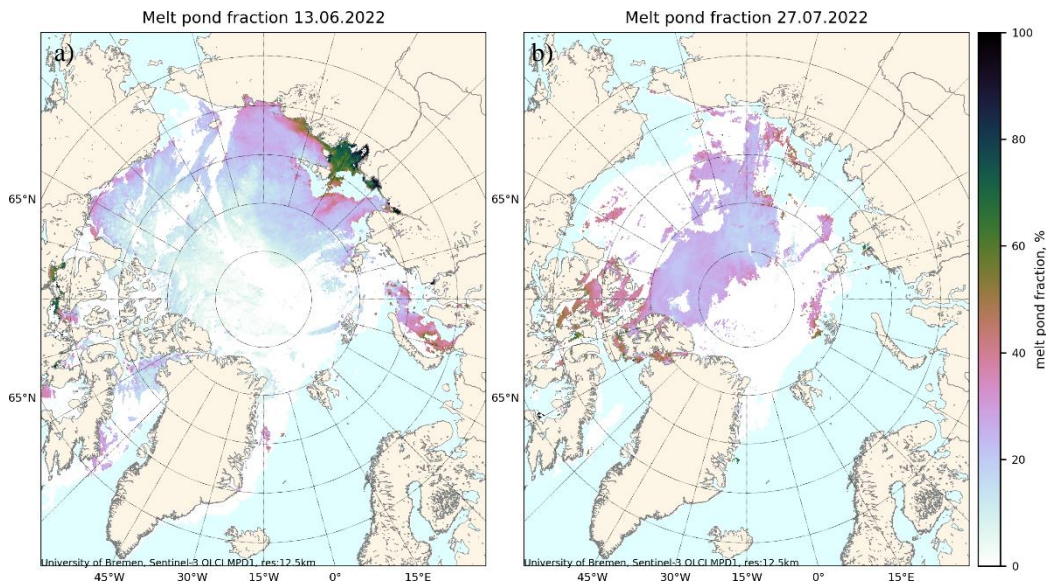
Melt pond fraction 13.06.2022

a)

65°N

65°N

University of Bremen, Sentinel-3 OLCI MPD1, res:12.5km

45°W 30°W 15°W 0° 15°E

Melt pond fraction 27.07.2022

b)

65°N

65°N

University of Bremen, Sentinel-3 OLCI MPD1, res:12.5km

45°W 30°W 15°W 0° 15°E

100
80
60
40
20
0

melt pond fraction, %